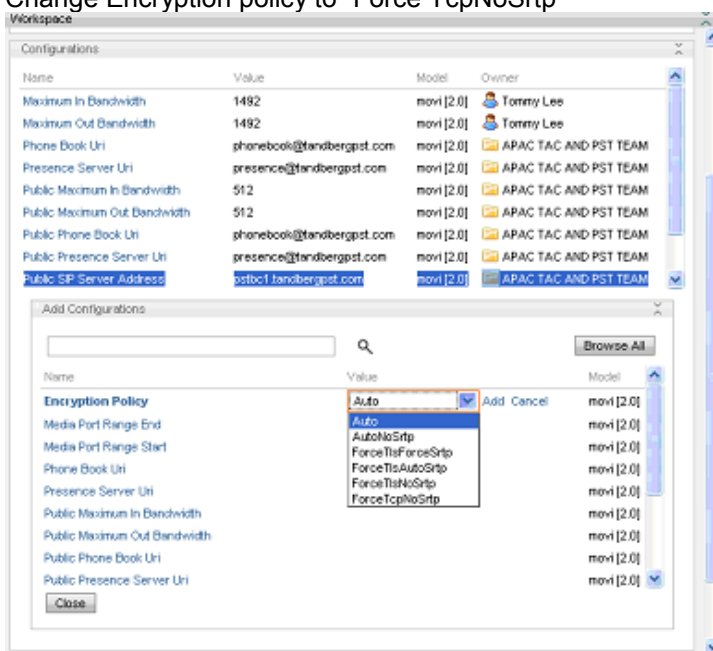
Change Encryption policy to "Force TcpNoSrtp"

Workspace

Configurations

| Name | Value | Model | Owner |
|---|---|---|---|
| Maximum In Bandwidth | 1492 | movi [2.0] | Tommy Lee |
| Maximum Out Bandwidth | 1492 | movi [2.0] | Tommy Lee |
| Phone Book Uri | phonebook@tandbergpst.com | movi [2.0] | APAC TAC AND PST TEAM |
| Presence Server Uri | presence@tandbergpst.com | movi [2.0] | APAC TAC AND PST TEAM |
| Public Maximum In Bandwidth | 512 | movi [2.0] | APAC TAC AND PST TEAM |
| Public Maximum Out Bandwidth | 512 | movi [2.0] | APAC TAC AND PST TEAM |
| Public Phone Book Uri | phonebook@tandbergpst.com | movi [2.0] | APAC TAC AND PST TEAM |
| Public Presence Server Uri | presence@tandbergpst.com | movi [2.0] | APAC TAC AND PST TEAM |
| Public SIP Server Address | pstbc1.tandbergpst.com | movi [2.0] | APAC TAC AND PST TEAM |

Add Configurations

Browse All

| Name | Value | Model |
|---|---|---|
| Encryption Policy | Auto Add Cancel | movi [2.0] |
| Media Port Range End | | movi [2.0] |
| Media Port Range Start | | movi [2.0] |
| Phone Book Uri | | movi [2.0] |
| Presence Server Uri | | movi [2.0] |
| Public Maximum In Bandwidth | | movi [2.0] |
| Public Maximum Out Bandwidth | | movi [2.0] |
| Public Phone Book Uri | | movi [2.0] |
| Public Presence Server Uri | | movi [2.0] |

Auto
AutoNoSrtp
ForceTlsForceSrtp
ForceTlsAutoSrtp
ForceTlsNoSrtp
ForceTcpNoSrtp

Close